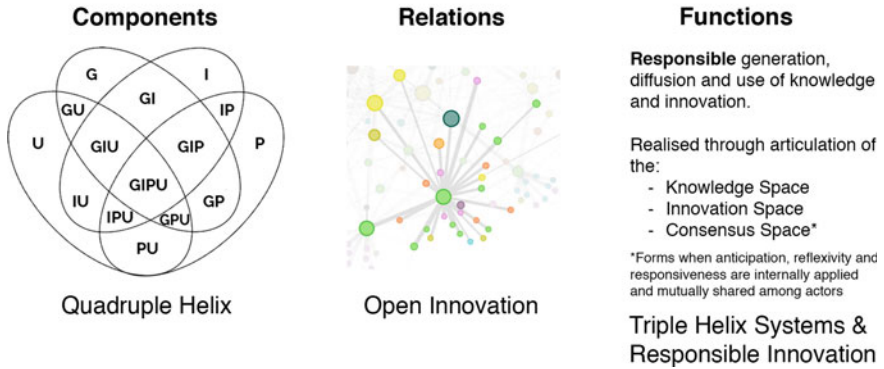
Components

G
I
GU
GI
IP
U
GIU
GIP
P
GIPU
IU
GP
IPU
GPU
PU

Quadruple Helix

Relations

Open Innovation

Functions

**Responsible** generation, diffusion and use of knowledge and innovation.

Realised through articulation of the:
- Knowledge Space
- Innovation Space
- Consensus Space*

*Forms when anticipation, reflexivity and responsiveness are internally applied and mutually shared among actors

Triple Helix Systems & Responsible Innovation